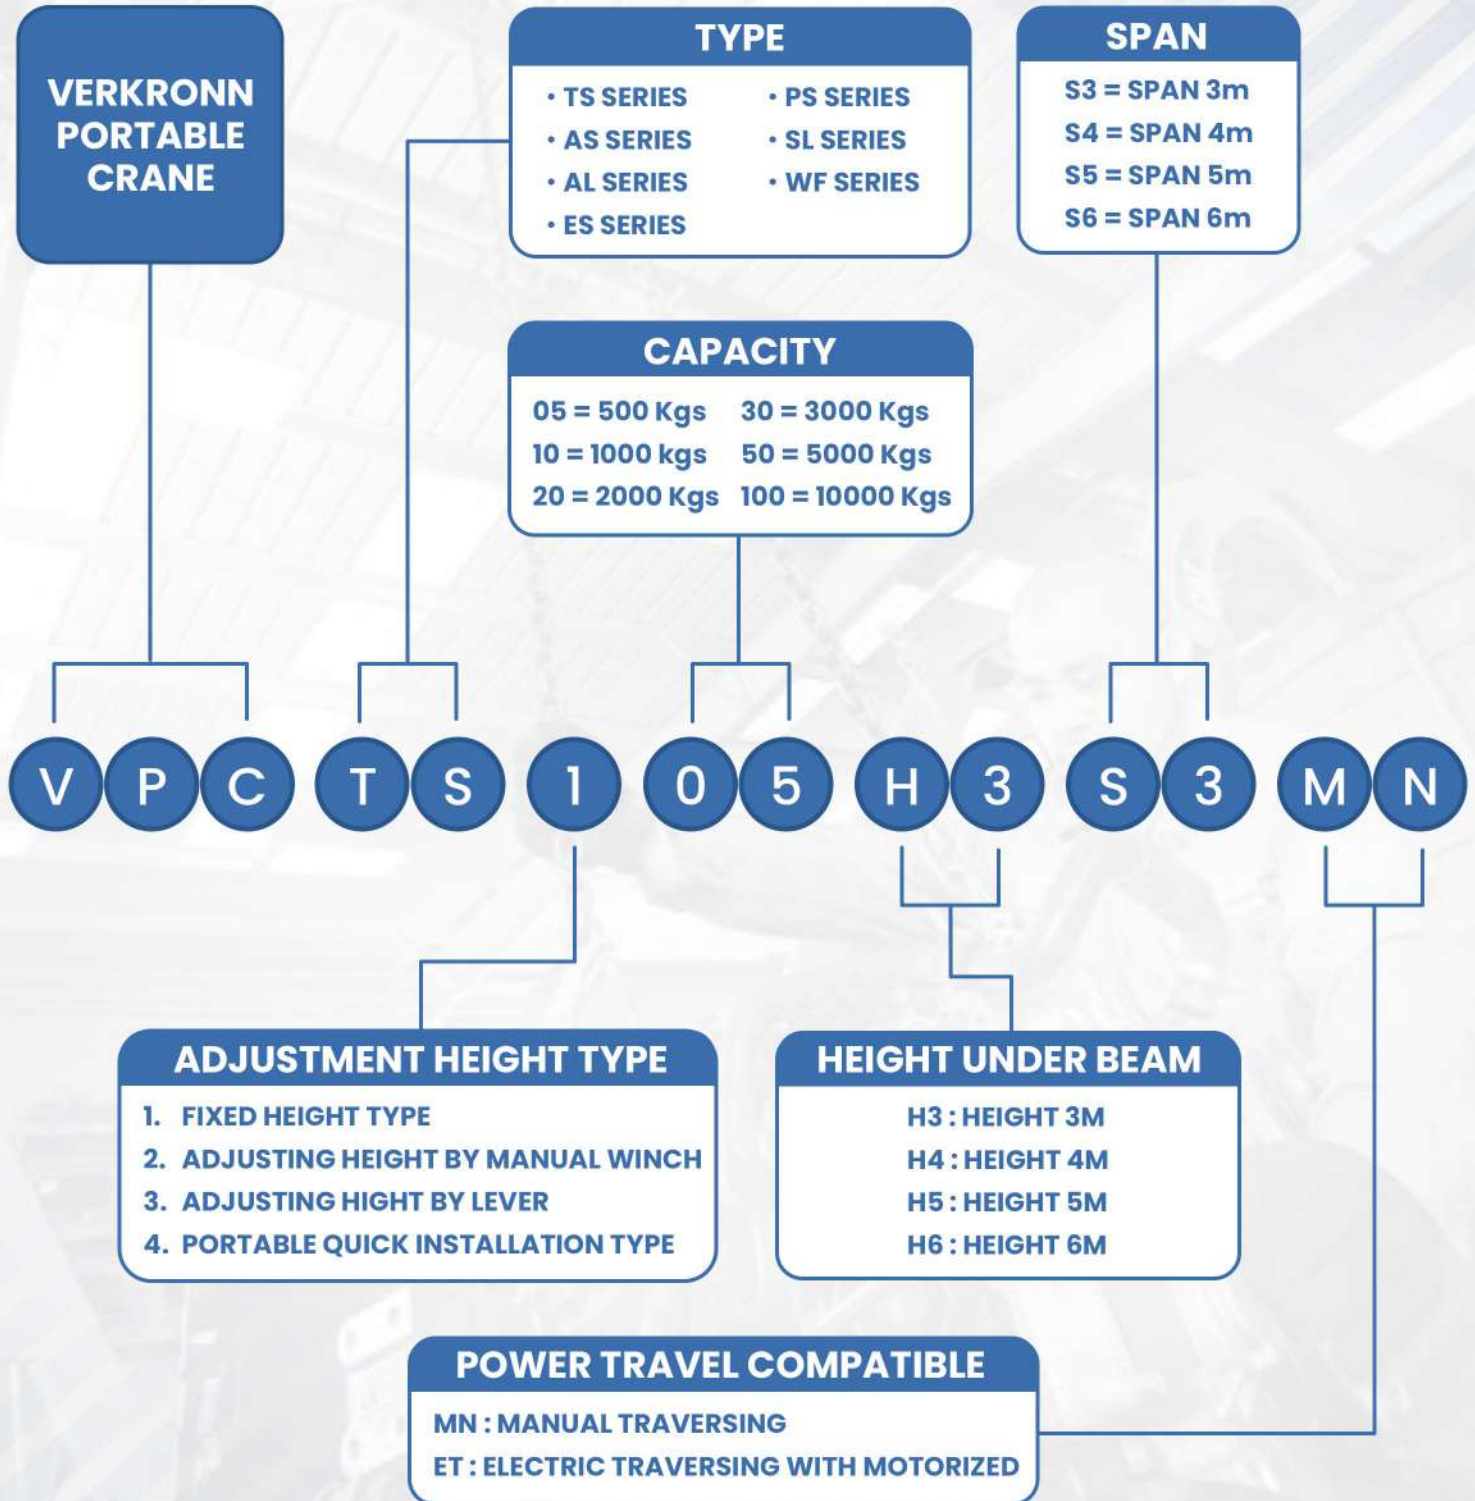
VERKRONN PORTABLE CRANE

TYPE
• TS SERIES
• AS SERIES
• AL SERIES
• ES SERIES
• PS SERIES
• SL SERIES
• WF SERIES

SPAN
S3 = SPAN 3m
S4 = SPAN 4m
S5 = SPAN 5m
S6 = SPAN 6m

CAPACITY
05 = 500 Kgs
10 = 1000 kgs
20 = 2000 Kgs
30 = 3000 Kgs
50 = 5000 Kgs
100 = 10000 Kgs

V P C T S 1 0 5 H 3 S 3 M N

ADJUSTMENT HEIGHT TYPE
1. FIXED HEIGHT TYPE
2. ADJUSTING HEIGHT BY MANUAL WINCH
3. ADJUSTING HIGHT BY LEVER
4. PORTABLE QUICK INSTALLATION TYPE

HEIGHT UNDER BEAM
H3 : HEIGHT 3M
H4 : HEIGHT 4M
H5 : HEIGHT 5M
H6 : HEIGHT 6M

POWER TRAVEL COMPATIBLE
MN : MANUAL TRAVERSING
ET : ELECTRIC TRAVERSING WITH MOTORIZED